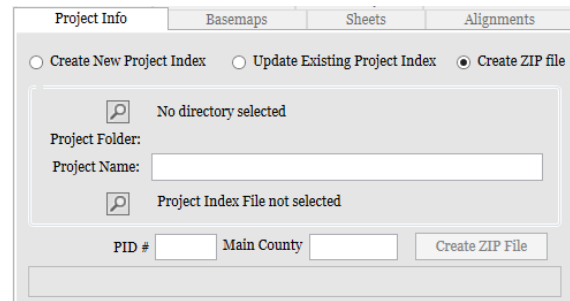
Project Info | Basemaps | Sheets | Alignments

Create New Project Index
Update Existing Project Index
Create ZIP file

No directory selected
Project Folder:
Project Name:
Project Index File not selected

PID #
Main County
Create ZIP File